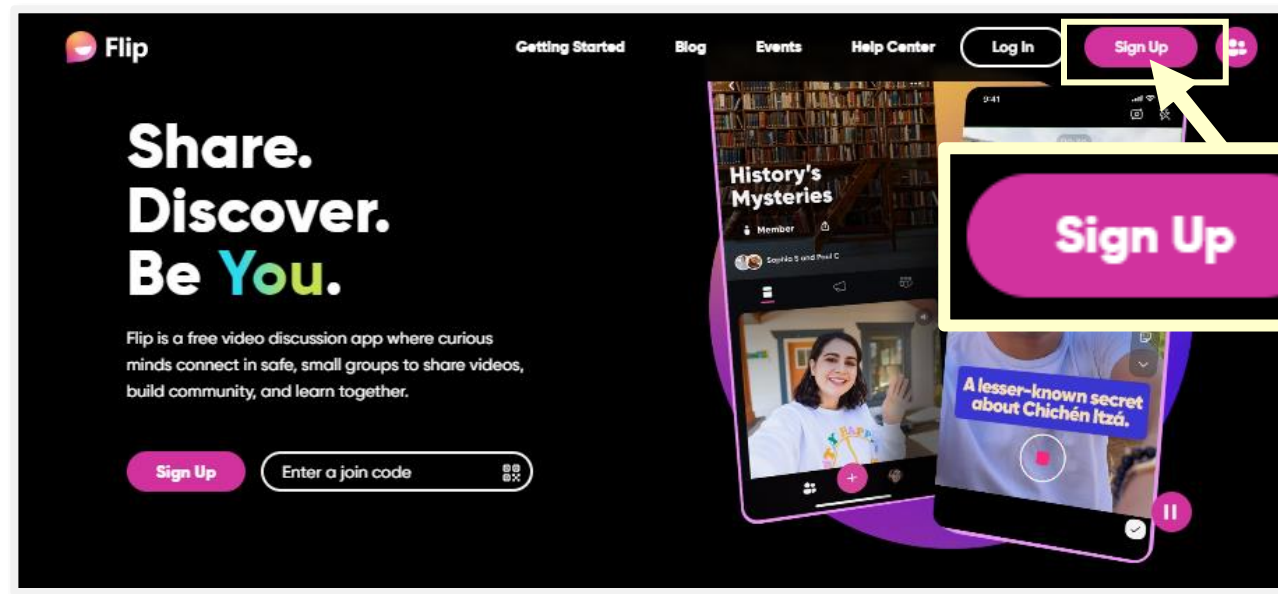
Flip

Getting Started Blog Events Help Center Log In Sign Up

Share.
Discover.
Be You.

Flip is a free video discussion app where curious minds connect in safe, small groups to share videos, build community, and learn together.

Sign Up

Enter a join code

History's Mysteries

Member

Sophia S and Paul C

9:41

Sign Up

A lesser-known secret about Chichén Itzá.